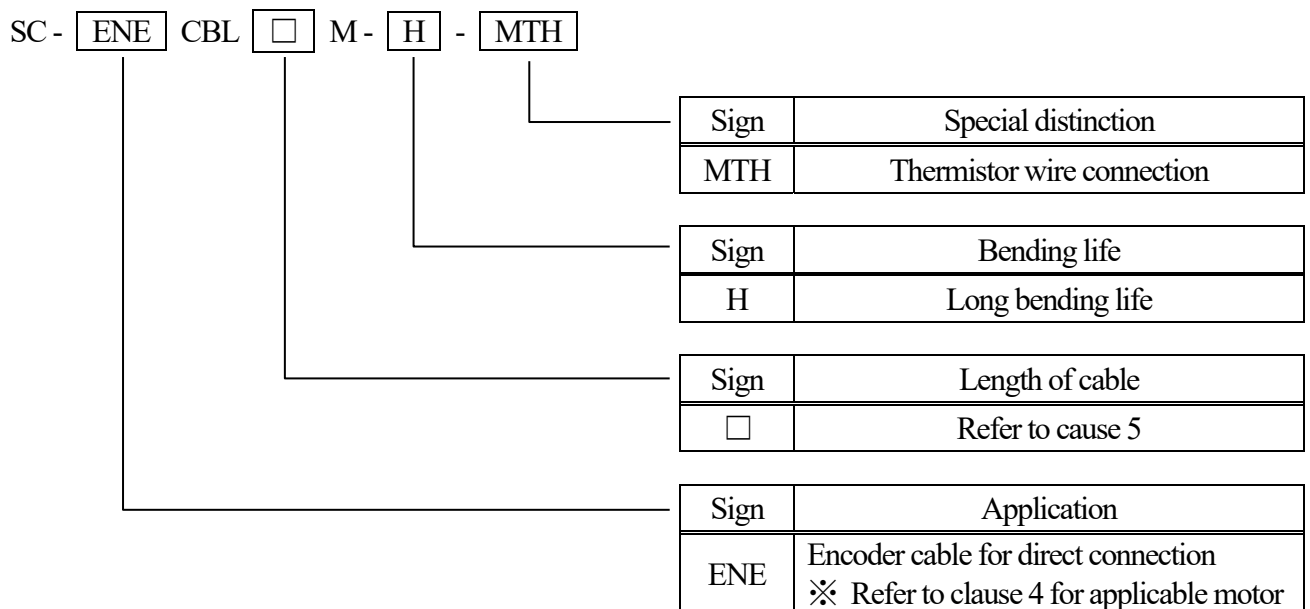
SC - ENE CBL □ M - H - MTH

| Sign | Special distinction |
|---|---|
| MTH | Thermistor wire connection |

| Sign | Bending life |
|---|---|
| H | Long bending life |

| Sign | Length of cable |
|---|---|
| □ | Refer to cause 5 |

| Sign | Application |
|---|---|
| ENE | Encoder cable for direct connection ※ Refer to clause 4 for applicable motor |